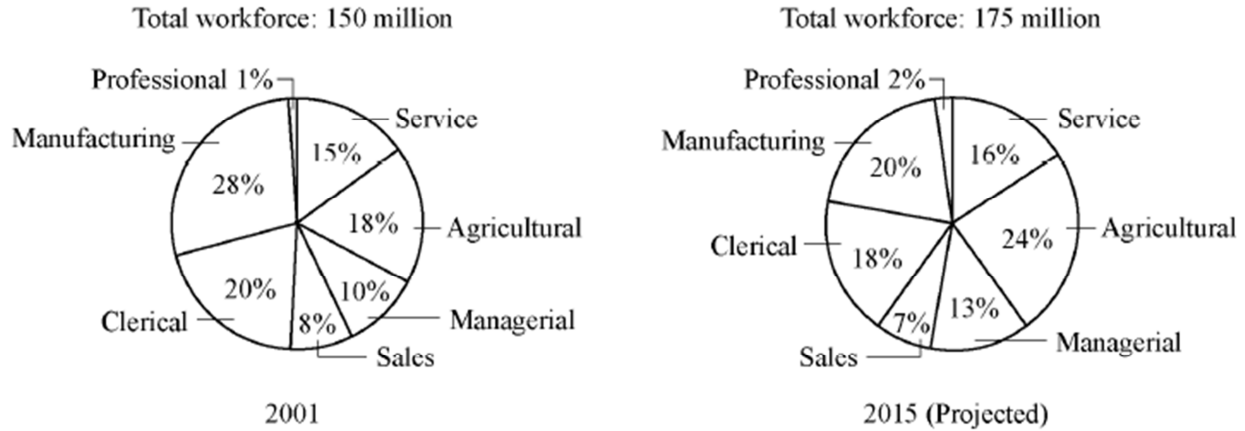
Total workforce: 150 million

Professional 1%
Service
Manufacturing
15%
28%
18%
Agricultural
Clerical
20%
10%
8%
Managerial
Sales

2001

Total workforce: 175 million

Professional 2%
Service
Manufacturing
20%
16%
Clerical
18%
24%
Agricultural
13%
7%
Managerial
Sales

2015 (Projected)